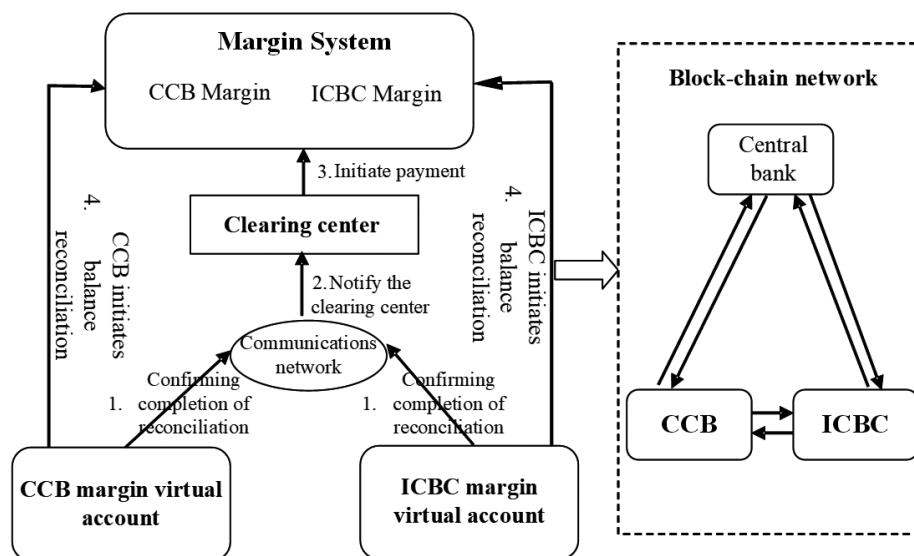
Margin System

CCB Margin ICBC Margin

3. Initiate payment

Clearing center

2. Notify the clearing center

Communications network

4. CCB initiates balance reconciliation

4. ICBC initiates balance reconciliation

1. Confirming completion of reconciliation

1. Confirming completion of reconciliation

CCB margin virtual account

ICBC margin virtual account

Block-chain network

Central bank

CCB

ICBC